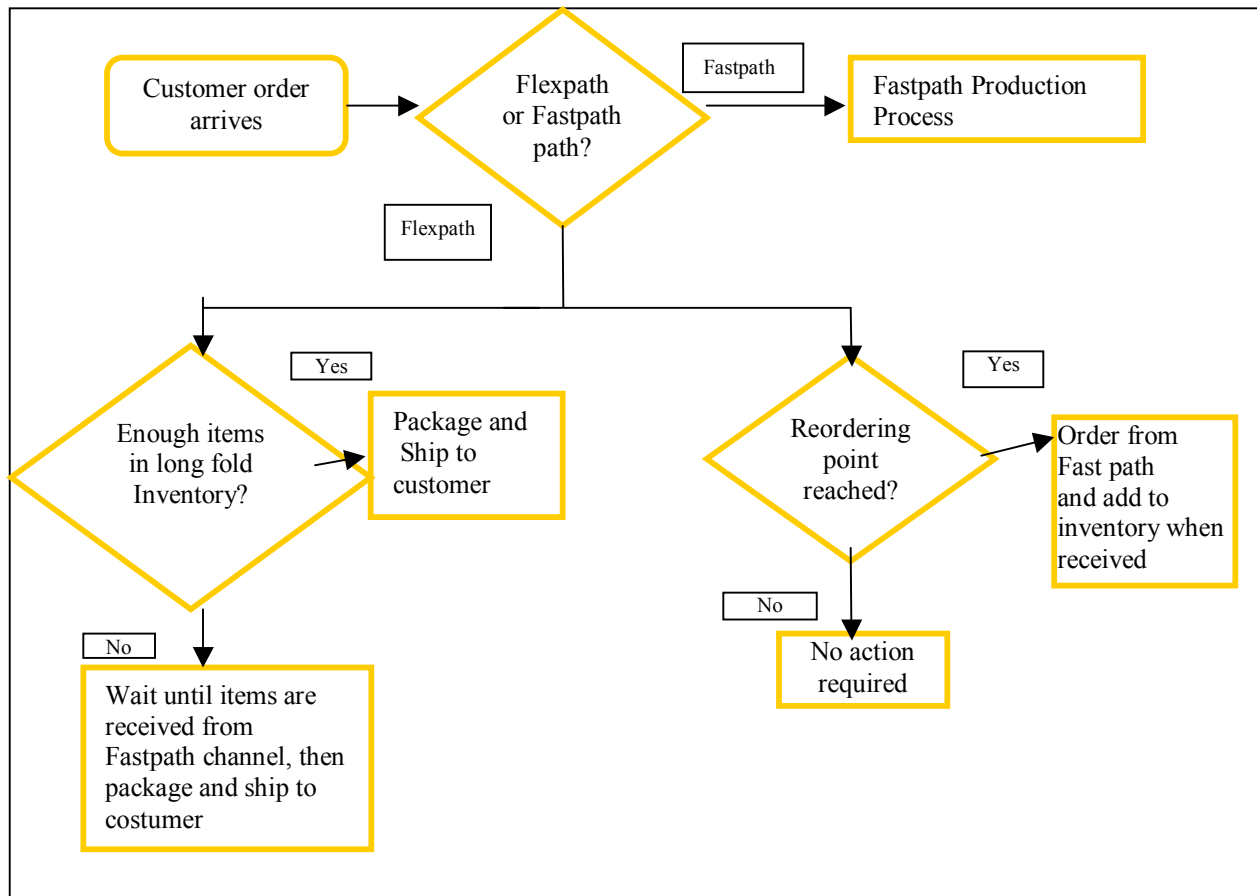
Customer order arrives

Flexpath or Fastpath path?

Fastpath

Fastpath Production Process

Flexpath

Yes

Enough items in long fold Inventory?

Package and Ship to customer

No

Wait until items are received from Fastpath channel, then package and ship to costumer

Yes

Reordering point reached?

Order from Fast path and add to inventory when received

No

No action required